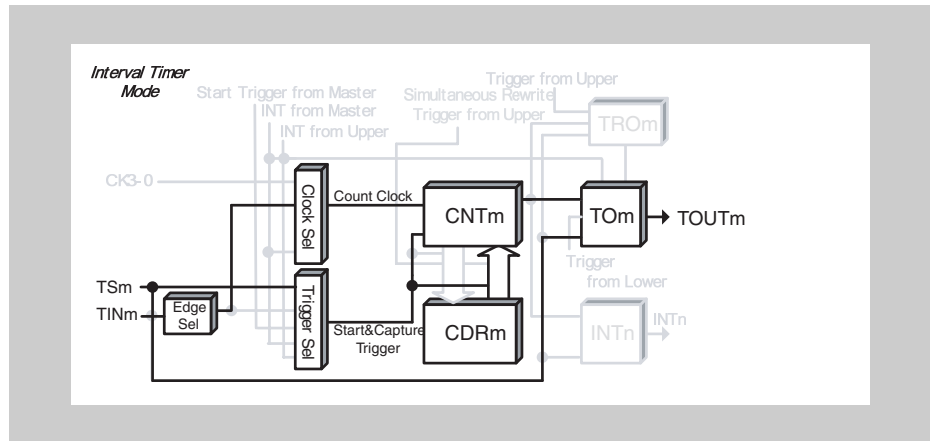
Interval Timer Mode

Start Trigger from Master
INT from Master
INT from Upper
Simultaneous Rewrite Trigger from Upper
Trigger from Upper
TROm
CK3-0
Clock Sel
Count Clock
CNTm
TOm
TOUTm
Trigger from Lower
TSm
TINm
Edge Sel
Trigger Sel
Start&Capture Trigger
CDRm
INTn
INTn